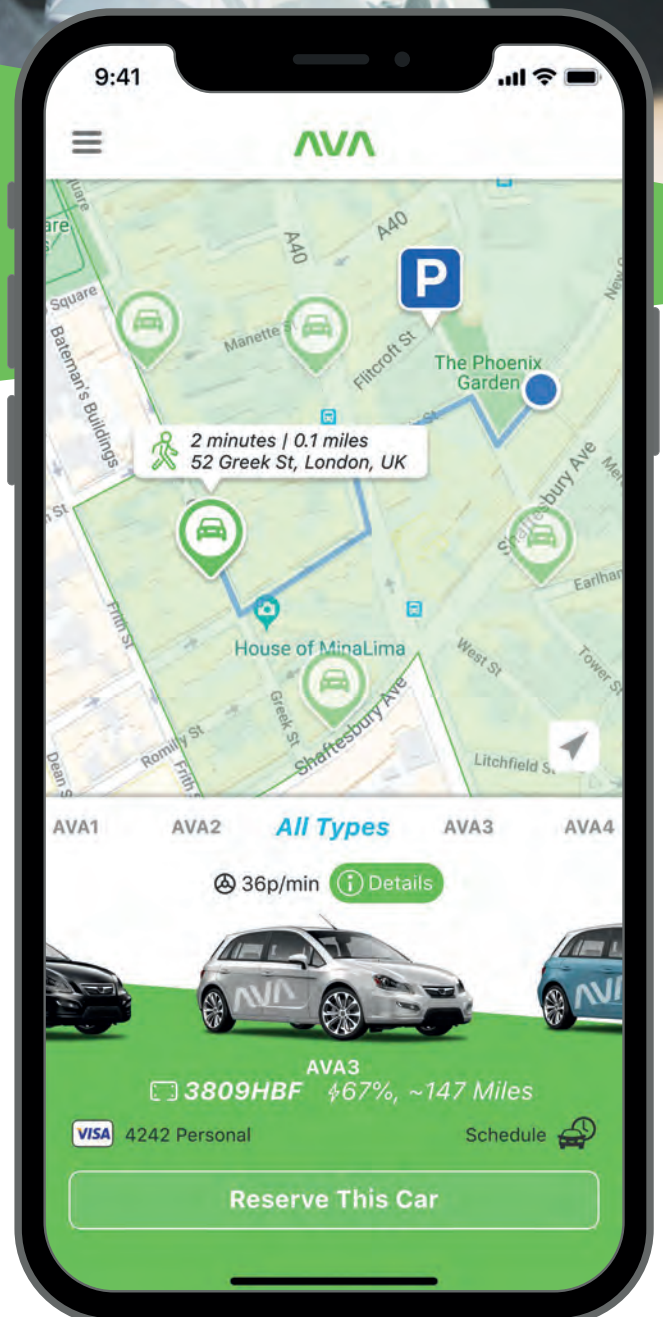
9:41

AVA

A40
A40
P
Square
Manette St
Flitcroft St
The Phoenix Garden
Bateman's Buildings
2 minutes | 0.1 miles
52 Greek St, London, UK
Shaftesbury Ave
Earlham
House of MinaLima
West St
Tower St
Frith St
Greek St
Romilly St
Shaftesbury Ave
Dean St
Litchfield St

AVA1 AVA2 All Types AVA3 AVA4

36p/min Details

AVA3
3809HBF 67%, ~147 Miles

VISA 4242 Personal
Schedule

Reserve This Car